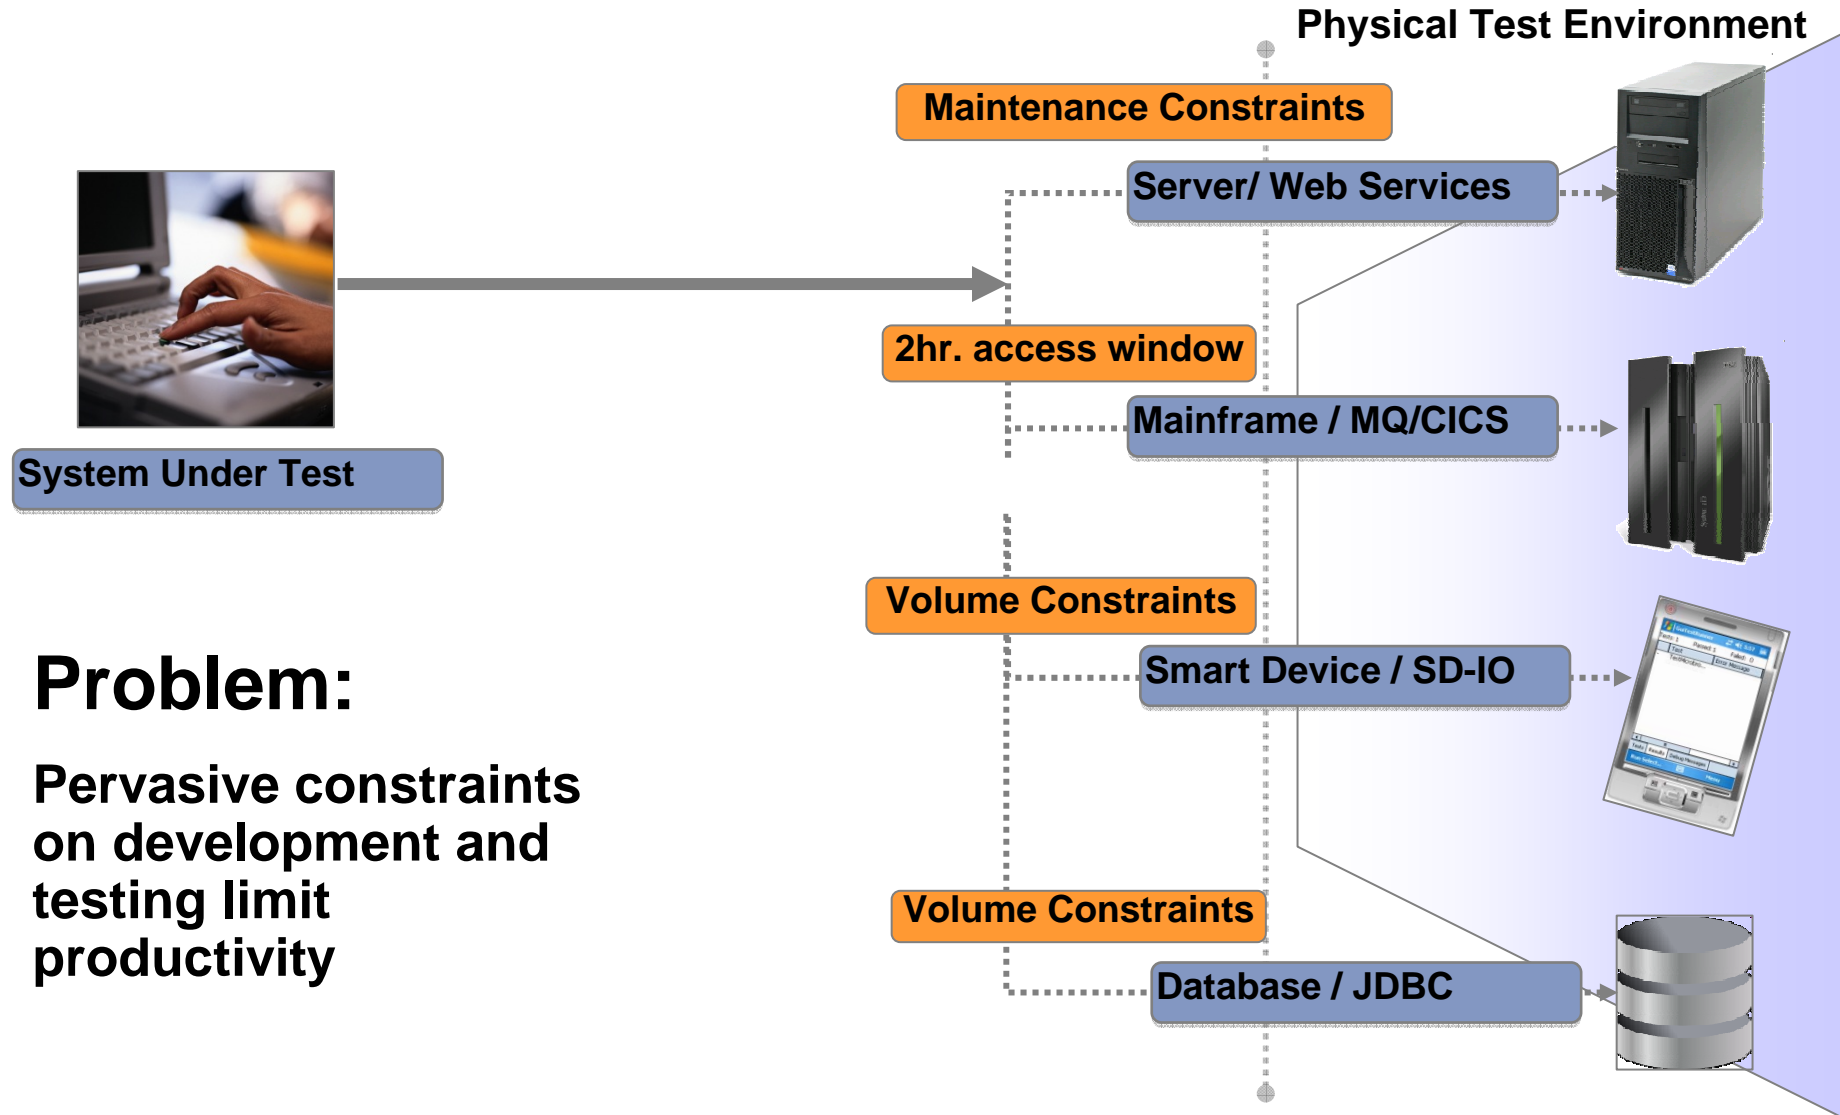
Physical Test Environment

Maintenance Constraints

Server/ Web Services

System Under Test

2hr. access window

Mainframe / MQ/CICS

Volume Constraints

Smart Device / SD-IO

Volume Constraints

Database / JDBC

Problem:

Pervasive constraints on development and testing limit productivity